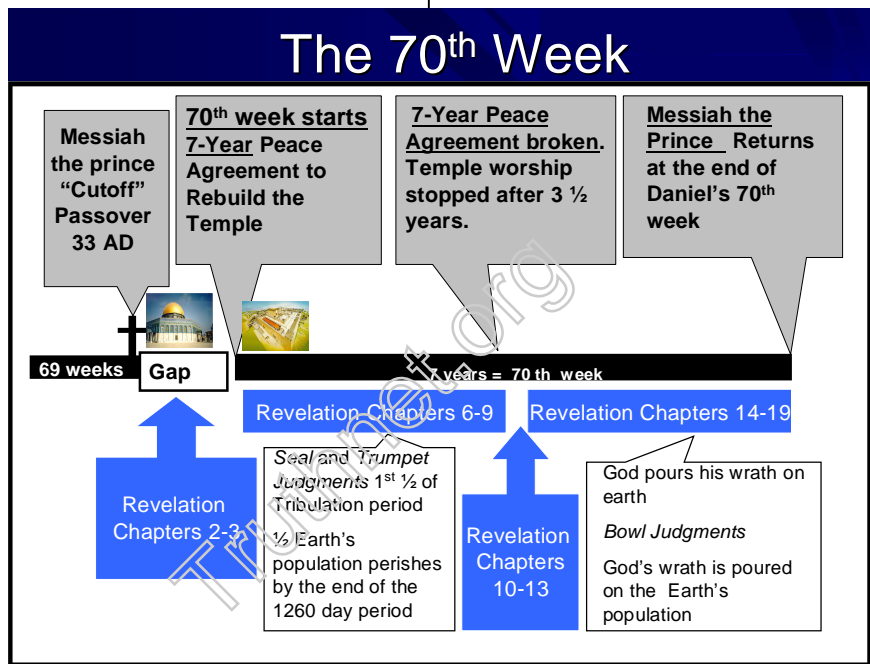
The 70$^{th}$ Week

Messiah the prince "Cutoff" Passover 33 AD

70$^{th}$ week starts
7-Year Peace Agreement to Rebuild the Temple

7-Year Peace Agreement broken. Temple worship stopped after 3 ½ years.

Messiah the Prince Returns at the end of Daniel's 70$^{th}$ week

69 weeks

Gap

7 years = 70 th week

Revelation Chapters 6-9

Revelation Chapters 14-19

Revelation Chapters 2-3

*Seal* and *Trumpet Judgments* 1$^{st}$ ½ of Tribulation period

½ Earth's population perishes by the end of the 1260 day period

Revelation Chapters 10-13

God pours his wrath on earth

*Bowl Judgments*

God's wrath is poured on the Earth's population

Trumpet.org